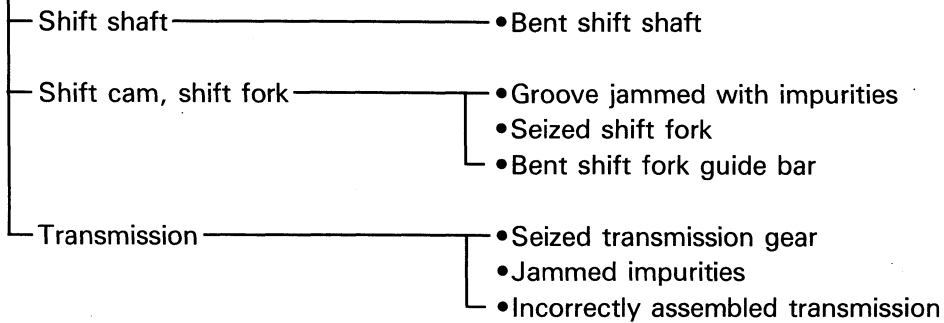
Shift shaft
•Bent shift shaft

Shift cam, shift fork
•Groove jammed with impurities
•Seized shift fork
•Bent shift fork guide bar

Transmission
•Seized transmission gear
•Jammed impurities
•Incorrectly assembled transmission